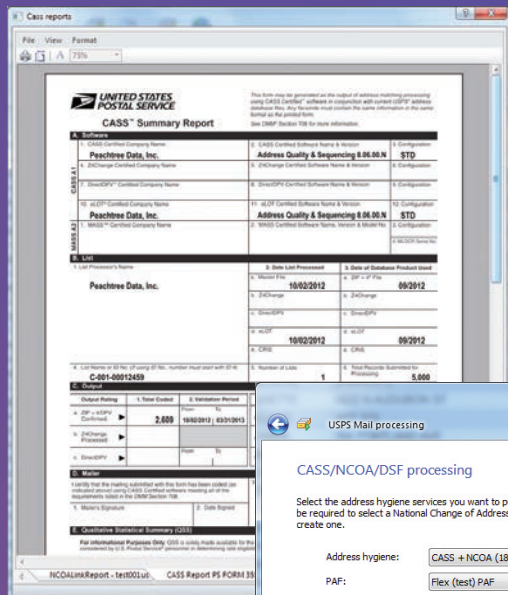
Cass reports

File View Format

73%

UNITED STATES POSTAL SERVICE

This form may be generated as the output of address matching processing using CASS Certified™ software in conjunction with current USPS® address database files. Any facsimile must contain the same information in the same format as the printed form. See DMM® Section 708 for more information.

CASS™ Summary Report

A. Software

CASS A1

1. CASS Certified Company Name
Peachtree Data, Inc.

2. CASS Certified Software Name & Version
Address Quality & Sequencing 8.06.00.N

3. Configuration
STD

4. Z4Change Certified Company Name

5. Z4Change Certified Software Name & Version

6. Configuration

7. DirectDPV™ Certified Company Name

8. DirectDPV Certified Software Name & Version

9. Configuration

10. eLOT® Certified Company Name
Peachtree Data, Inc.

11. eLOT Certified Software Name & Version
Address Quality & Sequencing 8.06.00.N

12. Configuration
STD

MASS A2

1. MASS™ Certified Company Name

2. MASS Certified Software Name, Version & Model No.

3. Configuration

4. MLOCR Serial No.

B. List

1. List Processor's Name
Peachtree Data, Inc.

2. Date List Processed

a. Master File
10/02/2012

b. Z4Change

c. DirectDPV

d. eLOT
10/02/2012

e. CRIS

3. Date of Database Product Used

a. ZIP + 4® File
09/2012

b. Z4Change

c. DirectDPV

d. eLOT
09/2012

e. CRIS

4. List Name or ID No. (if using ID No., number must start with ID #)
C-001-00012459

5. Number of Lists
1

6. Total Records Submitted for Processing
5,000

C. Output

Output Rating | 1. Total Coded | 2. Validation Period
a. ZIP + 4/DPV Confirmed | 2,609 | From 10/02/2012 To 03/31/2013
b. Z4Change Processed
c. DirectDPV | | From To

D. Mailer

I certify that the mailing submitted with this form has been coded (as indicated above) using CASS Certified software meeting all of the requirements listed in the DMM Section 708.

1. Mailer's Signature

2. Date Signed

E. Qualitative Statistical Summary (QSS)

For informational Purposes Only. QSS is solely made available for the ... considered by U.S. Postal Service® personnel in determining rate eligibility

NCOALinkReport - test001.ui
CASS Report PS FORM 35

USPS Mail processing

CASS/NCOA/DSF processing

Select the address hygiene services you want to p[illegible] be required to select a National Change of Address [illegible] create one.

Address hygiene:
CASS + NCOA (18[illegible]

PAF:
Flex (test) PAF